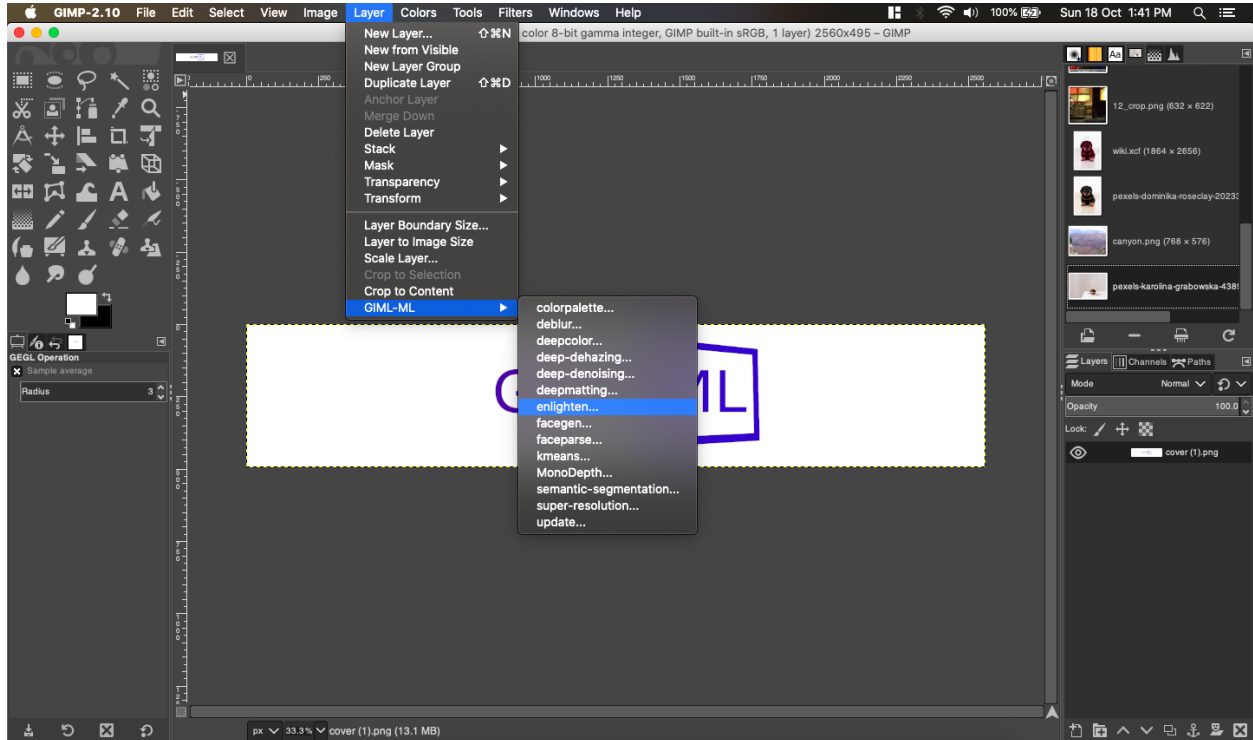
GIMP-2.10 File Edit Select View Image Layer Colors Tools Filters Windows Help

100% Sun 18 Oct 1:41 PM

color 8-bit gamma integer, GIMP built-in sRGB, 1 layer) 2560x495 – GIMP

New Layer... ⇧⌘N
New from Visible
New Layer Group
Duplicate Layer ⇧⌘D
Anchor Layer
Merge Down
Delete Layer
Stack
Mask
Transparency
Transform
Layer Boundary Size...
Layer to Image Size
Scale Layer...
Crop to Selection
Crop to Content
GIML-ML

colorpalette...
deblur...
deepcolor...
deep-dehazing...
deep-denoising...
deepmatting...
enlighten...
facegen...
faceparse...
kmeans...
MonoDepth...
semantic-segmentation...
super-resolution...
update...

GEGL Operation
Sample average
Radius 3

12_crop.png (632 × 622)
wiki.xcf (1864 × 2656)
pexels-dominika-roseclay-20233
canyon.png (768 × 576)
pexels-karolina-grabowska-4385

Layers Channels Paths
Mode Normal
Opacity 100.0
Lock:
cover (1).png

px 33.3% cover (1).png (13.1 MB)